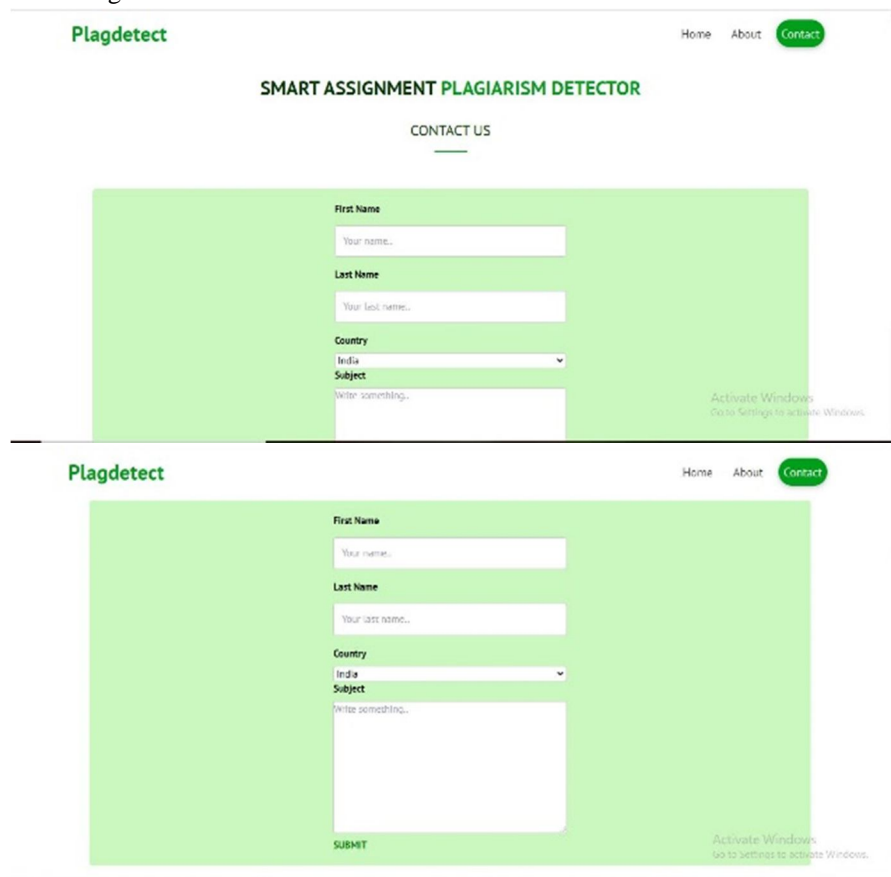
Plagdetect

Home About Contact

SMART ASSIGNMENT PLAGIARISM DETECTOR

CONTACT US

First Name

Your name..

Last Name

Your last name..

Country

India

Subject

Write something..

Activate Windows
Go to Settings to activate Windows.

Plagdetect

Home About Contact

First Name

Your name..

Last Name

Your last name..

Country

India

Subject

Write something..

SUBMIT

Activate Windows
Go to Settings to activate Windows.